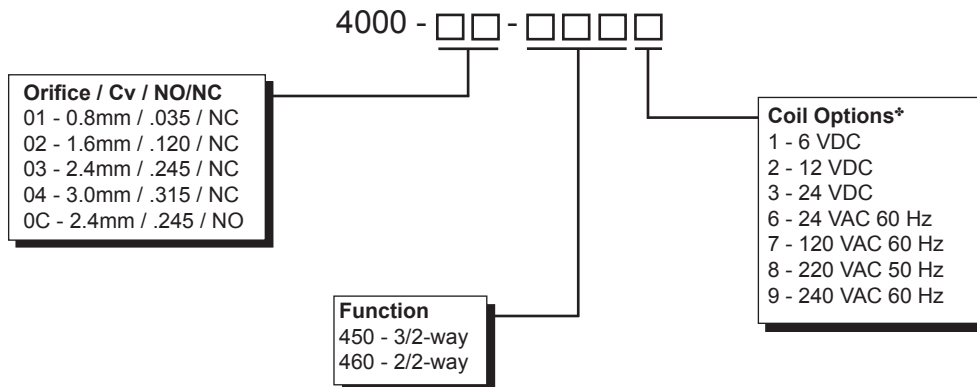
4000 - □□ - □□□□

**Orifice / Cv / NO/NC**
01 - 0.8mm / .035 / NC
02 - 1.6mm / .120 / NC
03 - 2.4mm / .245 / NC
04 - 3.0mm / .315 / NC
0C - 2.4mm / .245 / NO

**Function**
450 - 3/2-way
460 - 2/2-way

**Coil Options***
1 - 6 VDC
2 - 12 VDC
3 - 24 VDC
6 - 24 VAC 60 Hz
7 - 120 VAC 60 Hz
8 - 220 VAC 50 Hz
9 - 240 VAC 60 Hz